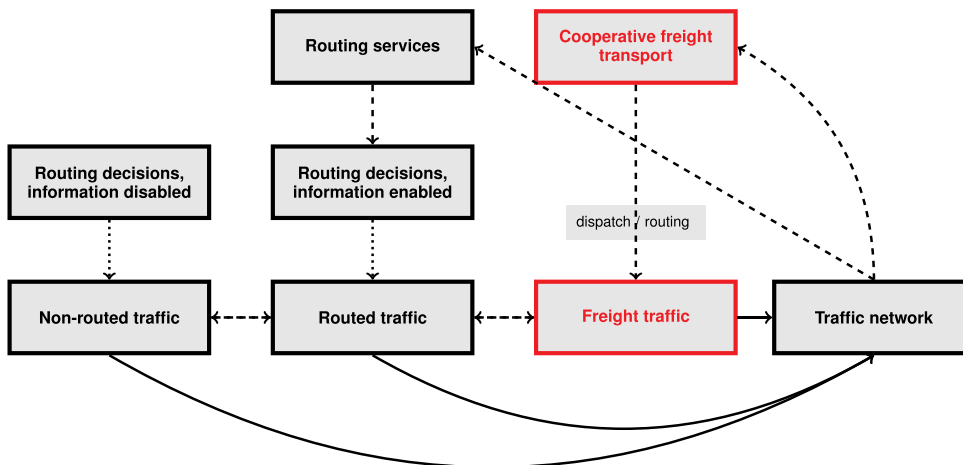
Routing services

Cooperative freight transport

Routing decisions, information disabled

Routing decisions, information enabled

dispatch / routing

Non-routed traffic

Routed traffic

Freight traffic

Traffic network